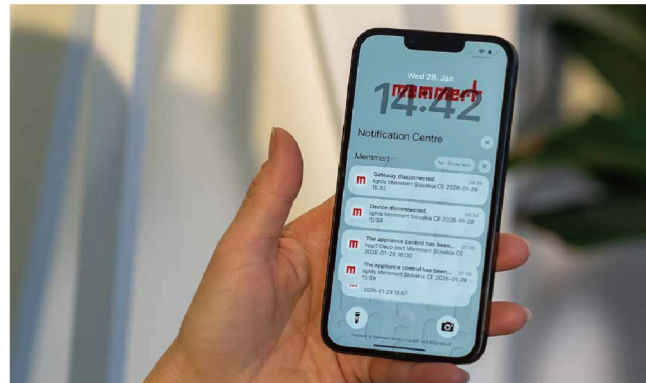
Wed 28. Jan

14:42

memmert

Notification Centre

Memmert

Show less

Gateway disconnected.

Sgnts Memmert Slovakia CE 2026-01-28 15:38

Device disconnected.

Sgnts Memmert Slovakia CE 2026-01-28 15:38

The appliance control has been...

2026-01-28 16:00

The appliance control has been...

Sgnts Memmert Slovakia CE 2026-01-28 15:59

2026-01-28 15:57